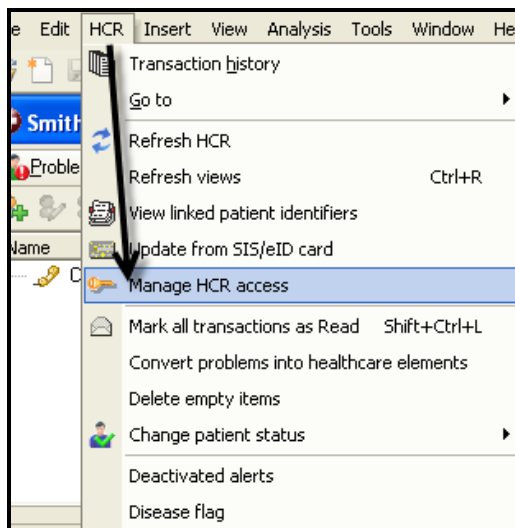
e Edit HCR Insert View Analysis Tools Window He

Smith

Proble

Name

C

Transaction history

Go to

Refresh HCR

Refresh views Ctrl+R

View linked patient identifiers

Update from SIS/eID card

Manage HCR access

Mark all transactions as Read Shift+Ctrl+L

Convert problems into healthcare elements

Delete empty items

Change patient status

Deactivated alerts

Disease flag